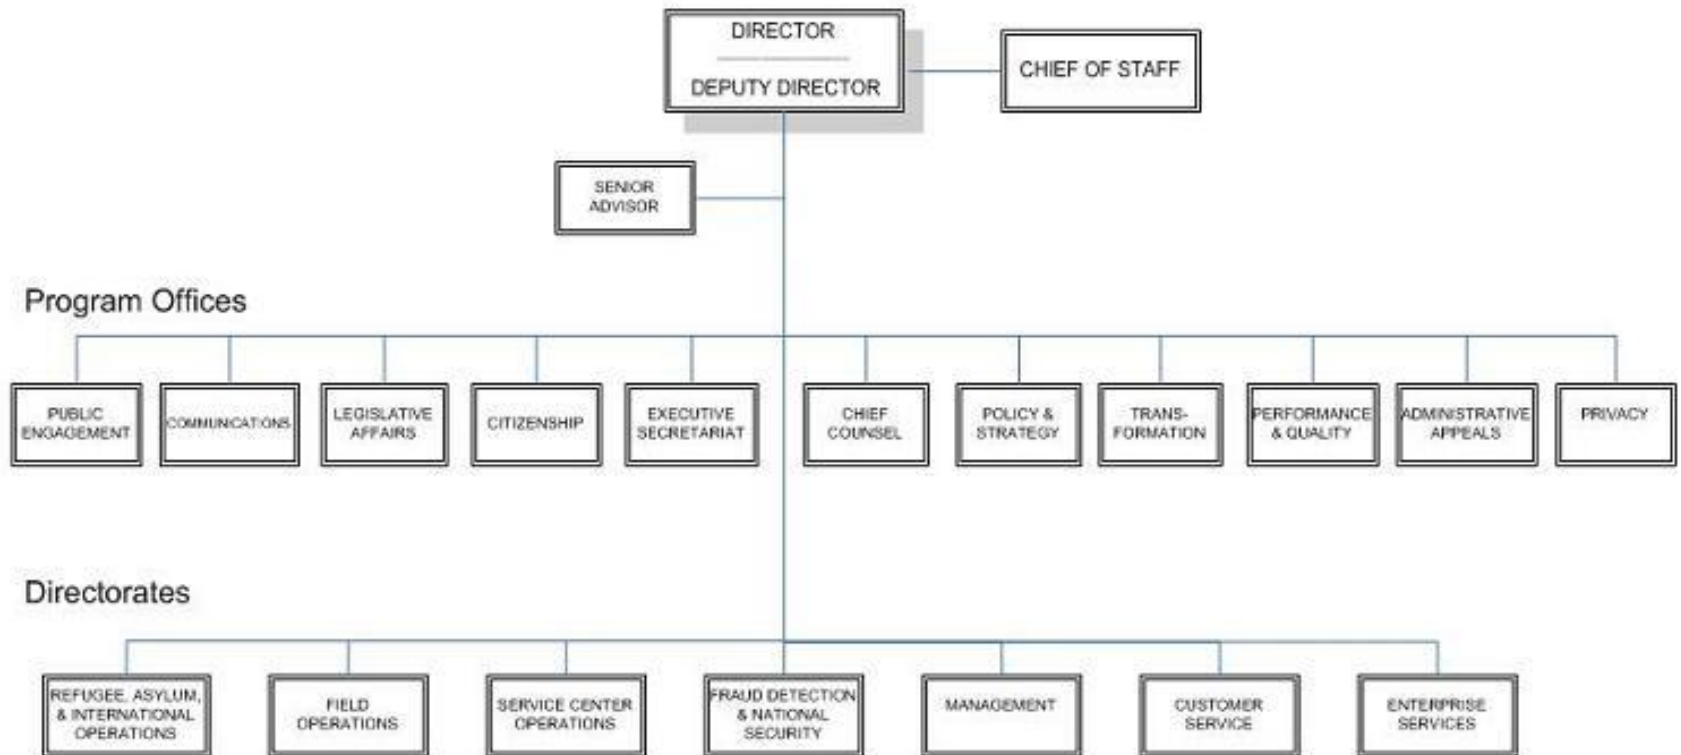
DIRECTOR

DEPUTY DIRECTOR

CHIEF OF STAFF

SENIOR ADVISOR

Program Offices

PUBLIC ENGAGEMENT

COMMUNICATIONS

LEGISLATIVE AFFAIRS

CITIZENSHIP

EXECUTIVE SECRETARIAT

CHIEF COUNSEL

POLICY & STRATEGY

TRANSFORMATION

PERFORMANCE & QUALITY

ADMINISTRATIVE APPEALS

PRIVACY

Directorates

REFUGEE, ASYLUM, & INTERNATIONAL OPERATIONS

FIELD OPERATIONS

SERVICE CENTER OPERATIONS

FRAUD DETECTION & NATIONAL SECURITY

MANAGEMENT

CUSTOMER SERVICE

ENTERPRISE SERVICES